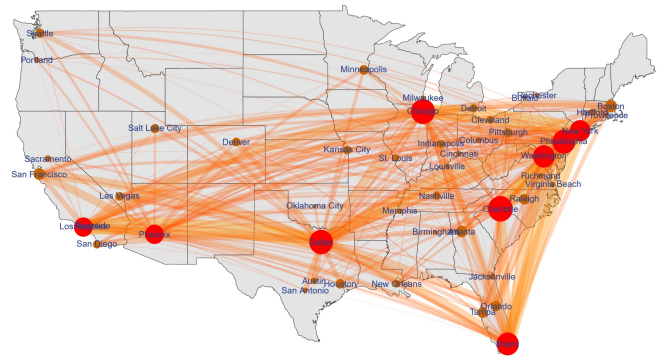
Seattle
Portland
Minneapolis
Milwaukee
Chicago
Detroit
Rochester
Buffalo
Hartford
Boston
Providence
Cleveland
Salt Lake City
Denver
Pittsburgh
New York
Columbus
Philadelphia
Indianapolis
Kansas City
Cincinnati
Washington
Sacramento
St. Louis
Louisville
Richmond
San Francisco
Virginia Beach
Las Vegas
Nashville
Raleigh
Oklahoma City
Memphis
Charlotte
Los Angeles
Phoenix
Birmingham
Atlanta
San Diego
Dallas
Austin
Houston
New Orleans
Jacksonville
San Antonio
Orlando
Tampa
Miami